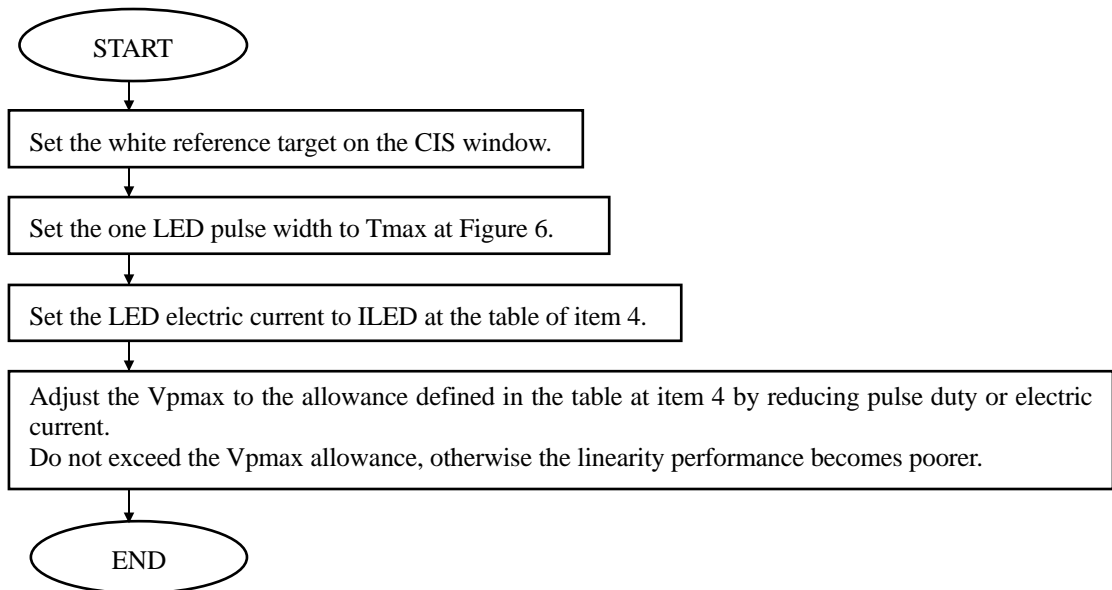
START

Set the white reference target on the CIS window.

Set the one LED pulse width to Tmax at Figure 6.

Set the LED electric current to ILED at the table of item 4.

Adjust the Vpmax to the allowance defined in the table at item 4 by reducing pulse duty or electric current.
Do not exceed the Vpmax allowance, otherwise the linearity performance becomes poorer.

END